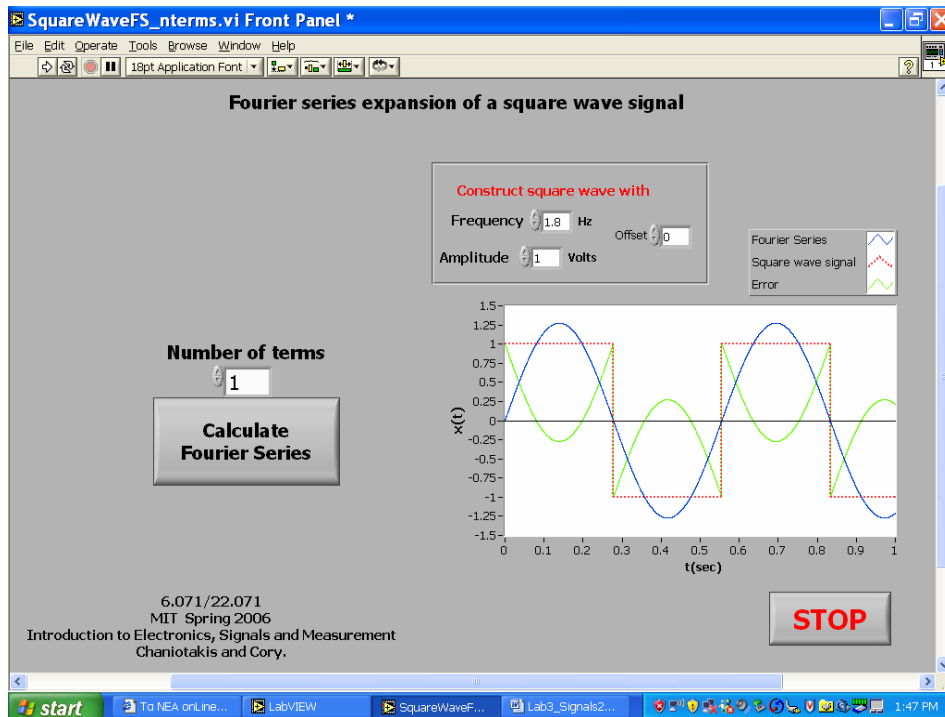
SquareWaveFS_nterms.vi Front Panel *

File Edit Operate Tools Browse Window Help

18pt Application Font

Fourier series expansion of a square wave signal

Construct square wave with

Frequency 1.8 Hz

Offset 0

Amplitude 1 Volts

Fourier Series

Square wave signal

Error

1.5
1.25
1
0.75
0.5
0.25
0
-0.25
-0.5
-0.75
-1
-1.25
-1.5

x(t)

0 0.1 0.2 0.3 0.4 0.5 0.6 0.7 0.8 0.9 1

t(sec)

Number of terms

1

Calculate Fourier Series

6.071/22.071
MIT Spring 2006
Introduction to Electronics, Signals and Measurement
Chaniotakis and Cory.

STOP

start

To NEA onLine...

LabVIEW

SquareWaveF...

Lab3_Signals2...

1:47 PM